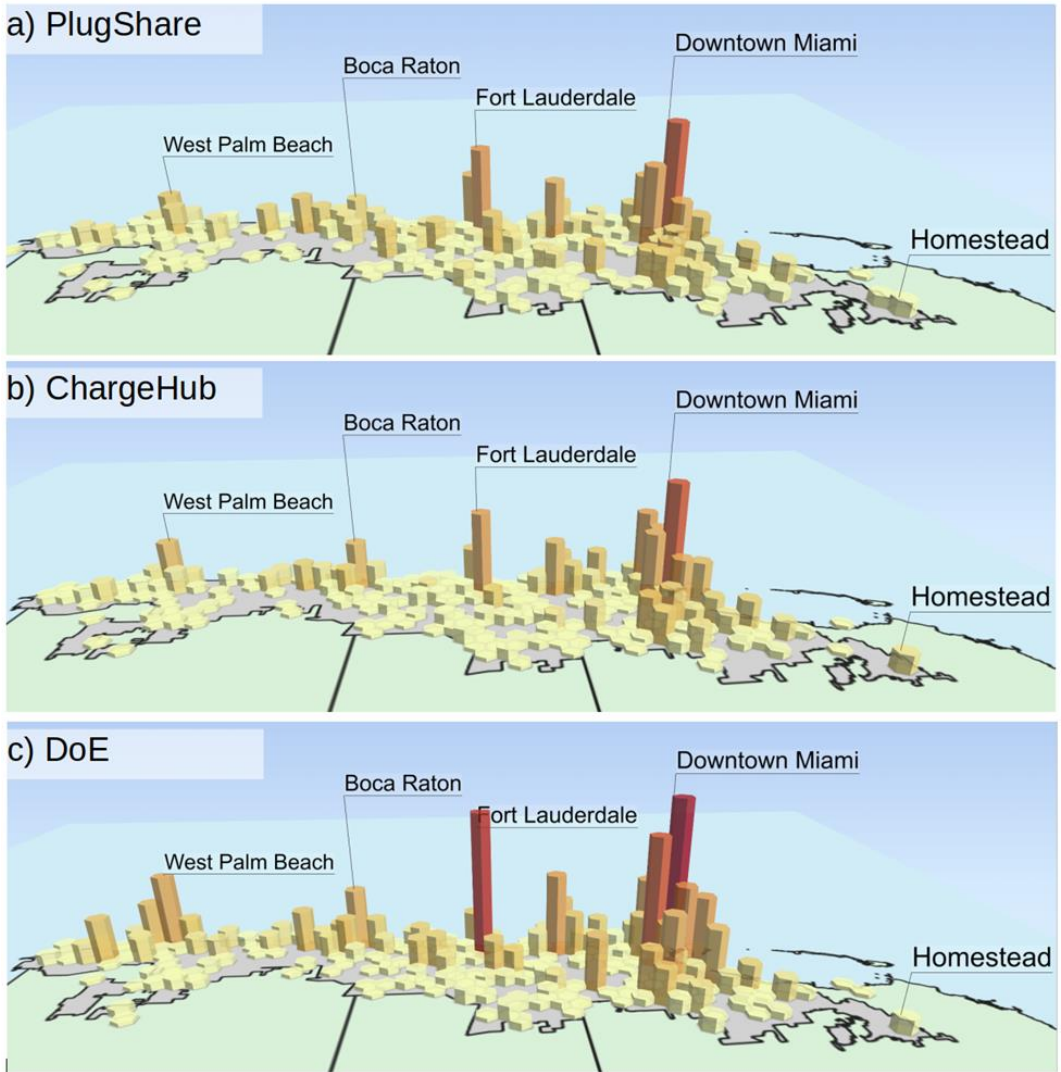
a) PlugShare

Downtown Miami
Boca Raton
Fort Lauderdale
West Palm Beach
Homestead

b) ChargeHub

Downtown Miami
Boca Raton
Fort Lauderdale
West Palm Beach
Homestead

c) DoE

Downtown Miami
Boca Raton
Fort Lauderdale
West Palm Beach
Homestead